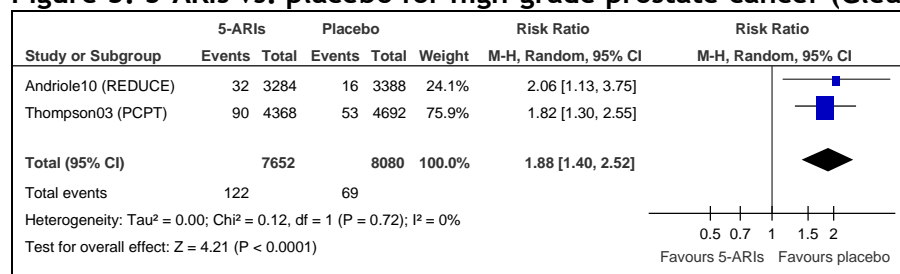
Figure 3. 5-ARIs vs. placebo for high-grade prostate cancer (Glea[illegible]

| | 5-ARIs | | Placebo | | | Risk Ratio | Risk Ratio |
|---|---|---|---|---|---|---|---|
| Study or Subgroup | Events | Total | Events | Total | Weight | M-H, Random, 95% CI | M-H, Random, 95% CI |
| Andriole10 (REDUCE) | 32 | 3284 | 16 | 3388 | 24.1% | 2.06 [1.13, 3.75] | |
| Thompson03 (PCPT) | 90 | 4368 | 53 | 4692 | 75.9% | 1.82 [1.30, 2.55] | |
| Total (95% CI) | | 7652 | | 8080 | 100.0% | 1.88 [1.40, 2.52] | |
| Total events | 122 | | 69 | | | | |

Heterogeneity: Tau² = 0.00; Chi² = 0.12, df = 1 (P = 0.72); I² = 0%
Test for overall effect: Z = 4.21 (P < 0.0001)

0.5 0.7 1 1.5 2
Favours 5-ARIs Favours placebo